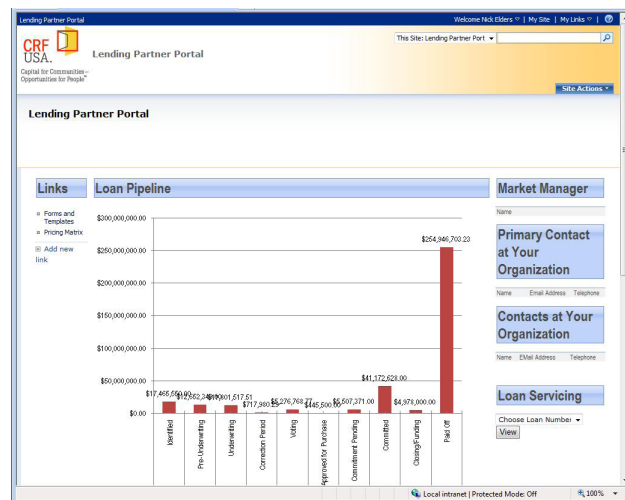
Lending Partner Portal

Welcome Nick Elders | My Site | My Links |

CRF USA.
Capital for Communities – Opportunities for People

Lending Partner Portal

This Site: Lending Partner Port

Site Actions

Lending Partner Portal

Links

Forms and Templates
Pricing Matrix
Add new link

Loan Pipeline

$300,000,000.00
$250,000,000.00
$200,000,000.00
$150,000,000.00
$100,000,000.00
$50,000,000.00
$0.00

$17,465,550.00
$12,662,348.00
$11,801,517.51
$717,980.25
$5,276,763.77
$445,500.00
$5,507,371.00
$41,172,628.00
$4,978,000.00
$254,946,703.23

Identified
Pre-Underwriting
Underwriting
Correction Period
Voting
Approved for Purchase
Commitment Pending
Committed
Closing/Funding
Paid Off

Market Manager

Name

Primary Contact at Your Organization

Name | Email Address | Telephone

Contacts at Your Organization

Name | EMail Address | Telephone

Loan Servicing

Choose Loan Number
View

Local intranet | Protected Mode: Off
100%